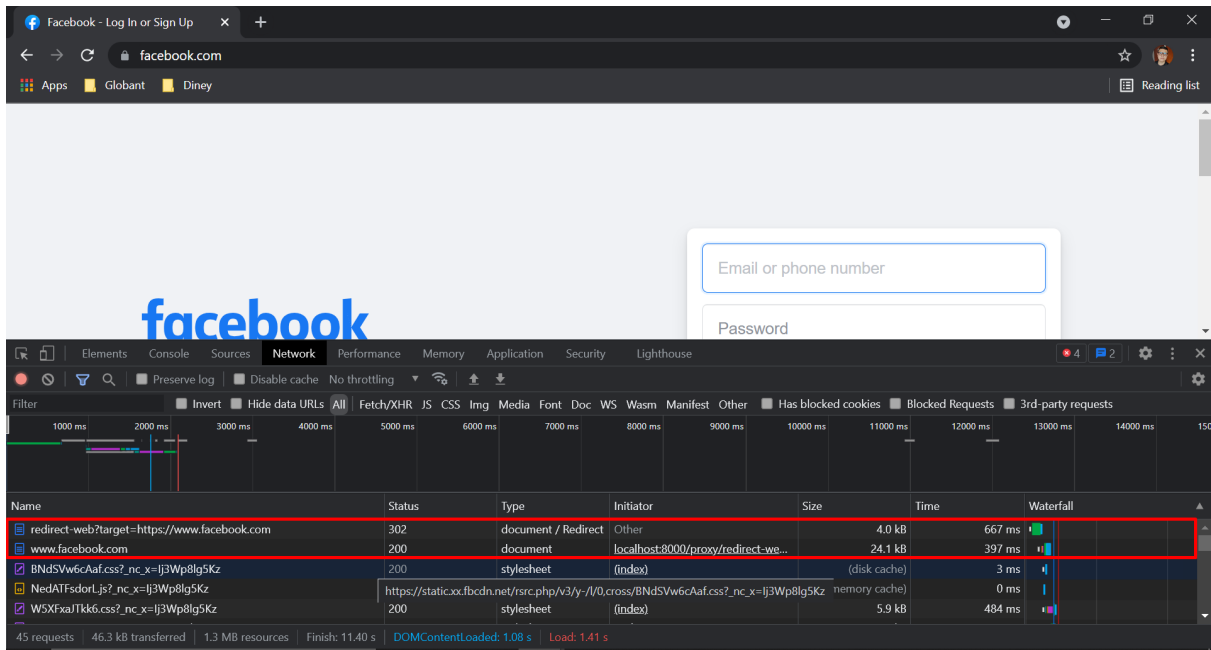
Facebook - Log In or Sign Up ×
+
facebook.com
Apps Globant Diney
Reading list

Email or phone number
facebook
Password

Elements Console Sources Network Performance Memory Application Security Lighthouse
4 2
Preserve log Disable cache No throttling
Filter Invert Hide data URLs All Fetch/XHR JS CSS Img Media Font Doc WS Wasm Manifest Other Has blocked cookies Blocked Requests 3rd-party requests
1000 ms 2000 ms 3000 ms 4000 ms 5000 ms 6000 ms 7000 ms 8000 ms 9000 ms 10000 ms 11000 ms 12000 ms 13000 ms 14000 ms 150

| Name | Status | Type | Initiator | Size | Time | Waterfall |
|---|---|---|---|---|---|---|
| redirect-web?target=https://www.facebook.com | 302 | document / Redirect | Other | 4.0 kB | 667 ms | |
| www.facebook.com | 200 | document | localhost:8000/proxy/redirect-we... | 24.1 kB | 397 ms | |
| BNdSVw6cAaf.css?_nc_x=Ij3Wp8lg5Kz | 200 | stylesheet | (index) | (disk cache) | 3 ms | |
| NedATFsdorL.js?_nc_x=Ij3Wp8lg5Kz | | | https://static.xx.fbcdn.net/rsrc.php/v3/y-/l/0,cross/BNdSVw6cAaf.css?_nc_x=Ij3Wp8lg5Kz | nemory cache) | 0 ms | |
| W5XFxaJTkk6.css?_nc_x=Ij3Wp8lg5Kz | 200 | stylesheet | (index) | 5.9 kB | 484 ms | |

45 requests | 46.3 kB transferred | 1.3 MB resources | Finish: 11.40 s | DOMContentLoaded: 1.08 s | Load: 1.41 s